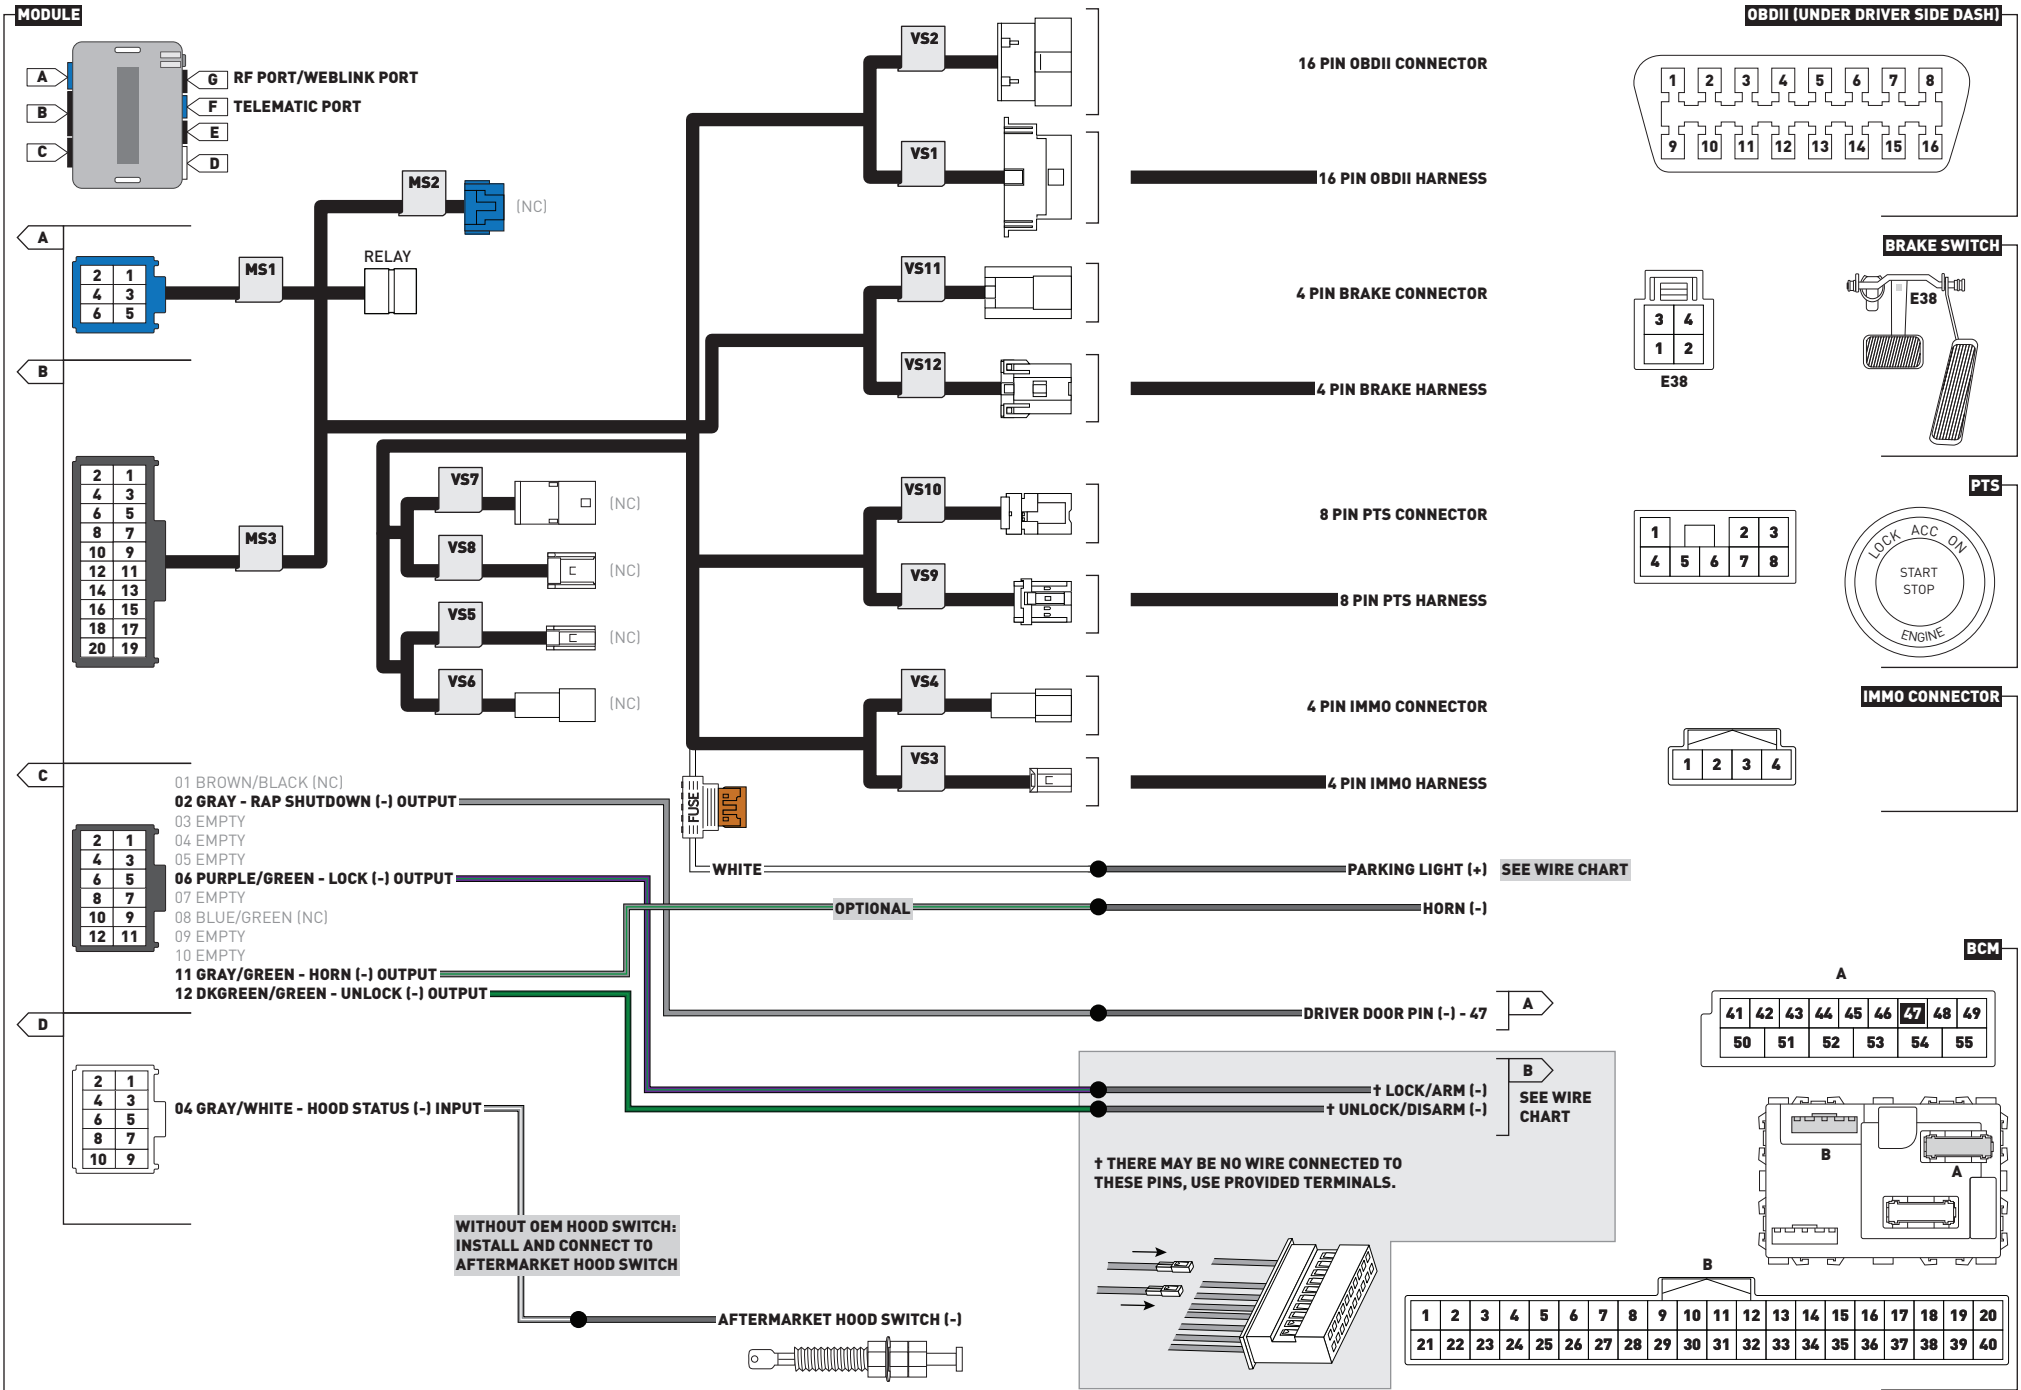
MODULE

A
B
C
G RF PORT/WEBLINK PORT
F TELEMATIC PORT
E
D

A

| 2 | 1 |
|---|---|
| 4 | 3 |
| 6 | 5 |

MS1
MS2
(NC)
RELAY

B

| 2 | 1 |
|---|---|
| 4 | 3 |
| 6 | 5 |
| 8 | 7 |
| 10 | 9 |
| 12 | 11 |
| 14 | 13 |
| 16 | 15 |
| 18 | 17 |
| 20 | 19 |

MS3

VS7 (NC)
VS8 (NC)
VS5 (NC)
VS6 (NC)

VS2
VS1
VS11
VS12
VS10
VS9
VS4
VS3

16 PIN OBDII CONNECTOR
16 PIN OBDII HARNESS
4 PIN BRAKE CONNECTOR
4 PIN BRAKE HARNESS
8 PIN PTS CONNECTOR
8 PIN PTS HARNESS
4 PIN IMMO CONNECTOR
4 PIN IMMO HARNESS

OBDII (UNDER DRIVER SIDE DASH)
1 2 3 4 5 6 7 8
9 10 11 12 13 14 15 16

BRAKE SWITCH
E38
3 4
1 2
E38

PTS
1 2 3
4 5 6 7 8
LOCK ACC ON
START STOP
ENGINE

IMMO CONNECTOR
1 2 3 4

C

| 2 | 1 |
|---|---|
| 4 | 3 |
| 6 | 5 |
| 8 | 7 |
| 10 | 9 |
| 12 | 11 |

01 BROWN/BLACK (NC)
02 GRAY - RAP SHUTDOWN (-) OUTPUT
03 EMPTY
04 EMPTY
05 EMPTY
06 PURPLE/GREEN - LOCK (-) OUTPUT
07 EMPTY
08 BLUE/GREEN (NC)
09 EMPTY
10 EMPTY
11 GRAY/GREEN - HORN (-) OUTPUT
12 DKGREEN/GREEN - UNLOCK (-) OUTPUT

FUSE
WHITE
PARKING LIGHT (+) SEE WIRE CHART
OPTIONAL
HORN (-)
DRIVER DOOR PIN (-) - 47 A
† LOCK/ARM (-)
† UNLOCK/DISARM (-)
B
SEE WIRE CHART

D

| 2 | 1 |
|---|---|
| 4 | 3 |
| 6 | 5 |
| 8 | 7 |
| 10 | 9 |

04 GRAY/WHITE - HOOD STATUS (-) INPUT

† THERE MAY BE NO WIRE CONNECTED TO THESE PINS, USE PROVIDED TERMINALS.

WITHOUT OEM HOOD SWITCH: INSTALL AND CONNECT TO AFTERMARKET HOOD SWITCH
AFTERMARKET HOOD SWITCH (-)

BCM
A
41 42 43 44 45 46 47 48 49
50 51 52 53 54 55
B
A
B
1 2 3 4 5 6 7 8 9 10 11 12 13 14 15 16 17 18 19 20
21 22 23 24 25 26 27 28 29 30 31 32 33 34 35 36 37 38 39 40